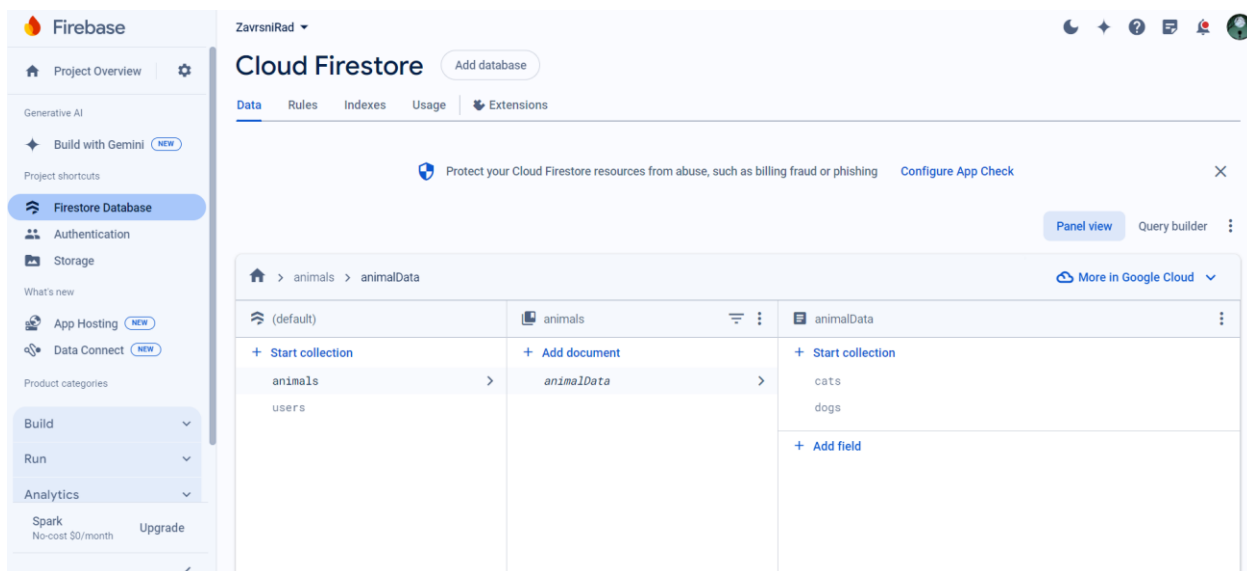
Firebase

Project Overview

Generative AI

Build with Gemini NEW

Project shortcuts

Firestore Database

Authentication

Storage

What's new

App Hosting NEW

Data Connect NEW

Product categories

Build

Run

Analytics

Spark
No-cost $0/month

Upgrade

ZavrsniRad

Cloud Firestore

Add database

Data Rules Indexes Usage Extensions

Protect your Cloud Firestore resources from abuse, such as billing fraud or phishing Configure App Check

Panel view Query builder

> animals > animalData

More in Google Cloud

(default)

+ Start collection

animals

users

animals

+ Add document

animalData

animalData

+ Start collection

cats

dogs

+ Add field